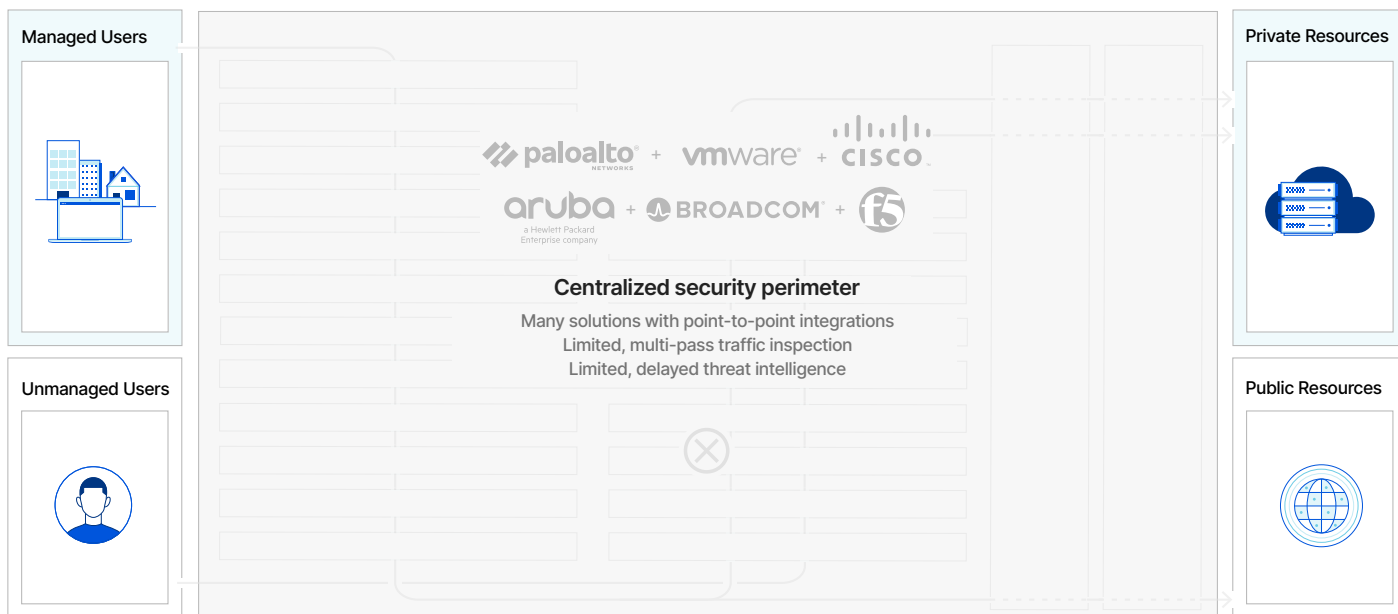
Managed Users

Unmanaged Users

paloalto NETWORKS + vmware + CISCO

aruba a Hewlett Packard Enterprise company + BROADCOM + f5

Centralized security perimeter

Many solutions with point-to-point integrations
Limited, multi-pass traffic inspection
Limited, delayed threat intelligence

Private Resources

Public Resources